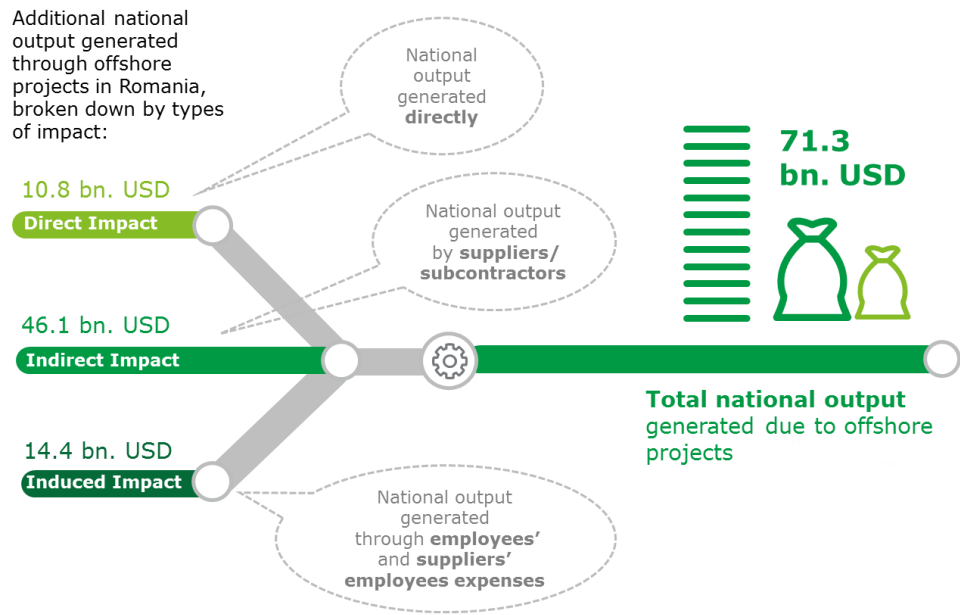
Additional national output generated through offshore projects in Romania, broken down by types of impact:

National output generated directly

10.8 bn. USD
Direct Impact

National output generated by suppliers/ subcontractors

46.1 bn. USD
Indirect Impact

14.4 bn. USD
Induced Impact

National output generated through employees' and suppliers' employees expenses

71.3 bn. USD

Total national output generated due to offshore projects